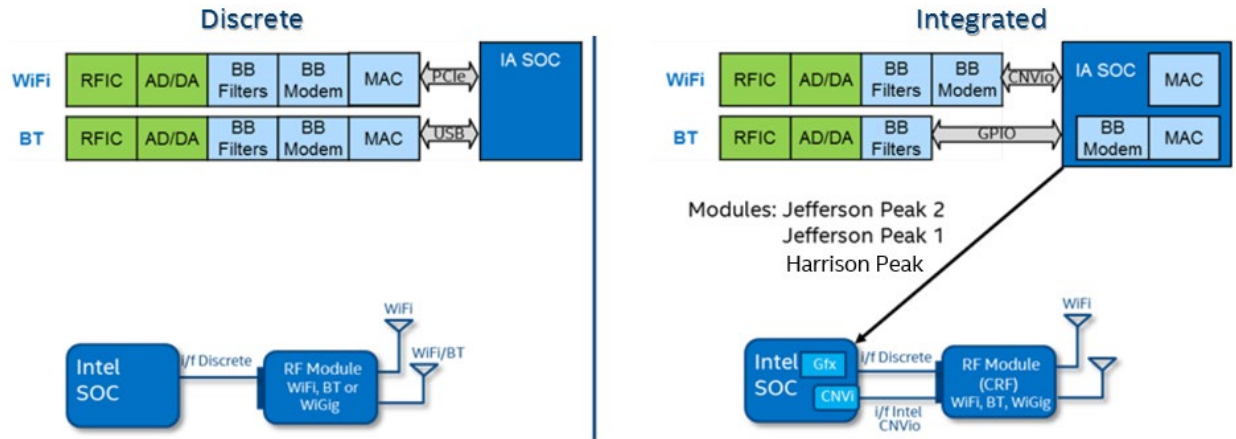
Discrete

WiFi RFIC AD/DA BB Filters BB Modem MAC PCIe IA SOC

BT RFIC AD/DA BB Filters BB Modem MAC USB

Intel SOC i/f Discrete RF Module WiFi, BT or WiGig WiFi WiFi/BT

Integrated

WiFi RFIC AD/DA BB Filters BB Modem CNVio IA SOC MAC

BT RFIC AD/DA BB Filters GPIO BB Modem MAC

Modules: Jefferson Peak 2
Jefferson Peak 1
Harrison Peak

Intel SOC Gfx CNVi i/f Discrete i/f Intel CNVio RF Module (CRF) WiFi, BT, WiGig WiFi